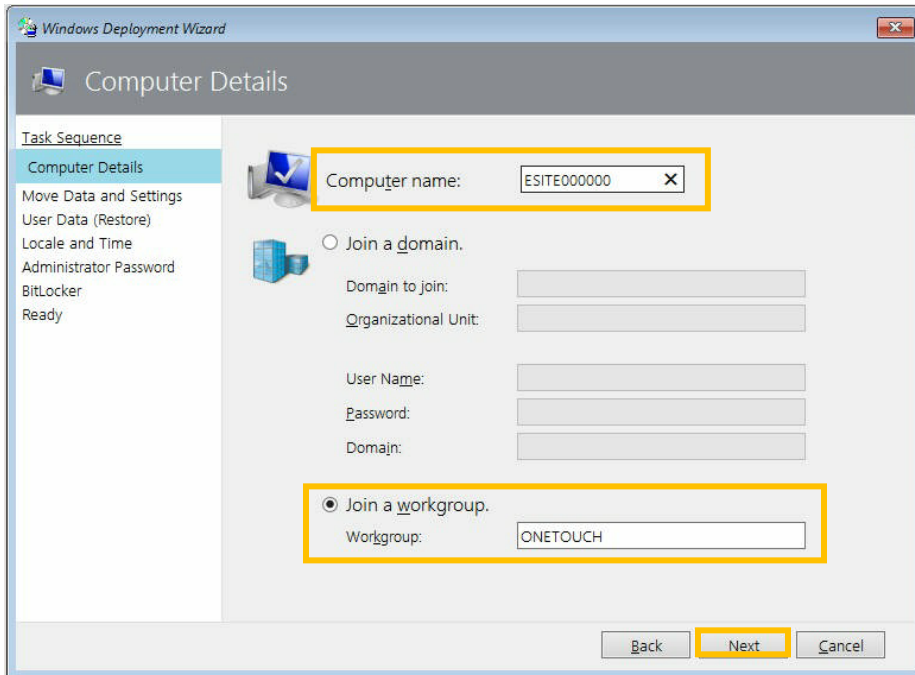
Windows Deployment Wizard

Computer Details

Task Sequence
Computer Details
Move Data and Settings
User Data (Restore)
Locale and Time
Administrator Password
BitLocker
Ready

Computer name: ESITE000000 ✕

Join a domain.

Domain to join:
Organizational Unit:

User Name:
Password:
Domain:

Join a workgroup.
Workgroup: ONETOUCH

Back Next Cancel